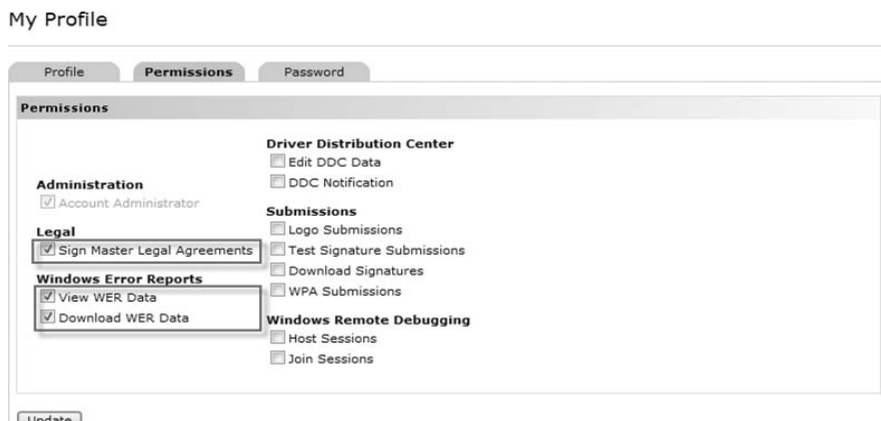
My Profile

Profile Permissions Password

Permissions

Administration
Account Administrator

Legal
Sign Master Legal Agreements

Windows Error Reports
View WER Data
Download WER Data

Driver Distribution Center
Edit DDC Data
DDC Notification

Submissions
Logo Submissions
Test Signature Submissions
Download Signatures
WPA Submissions

Windows Remote Debugging
Host Sessions
Join Sessions

Update